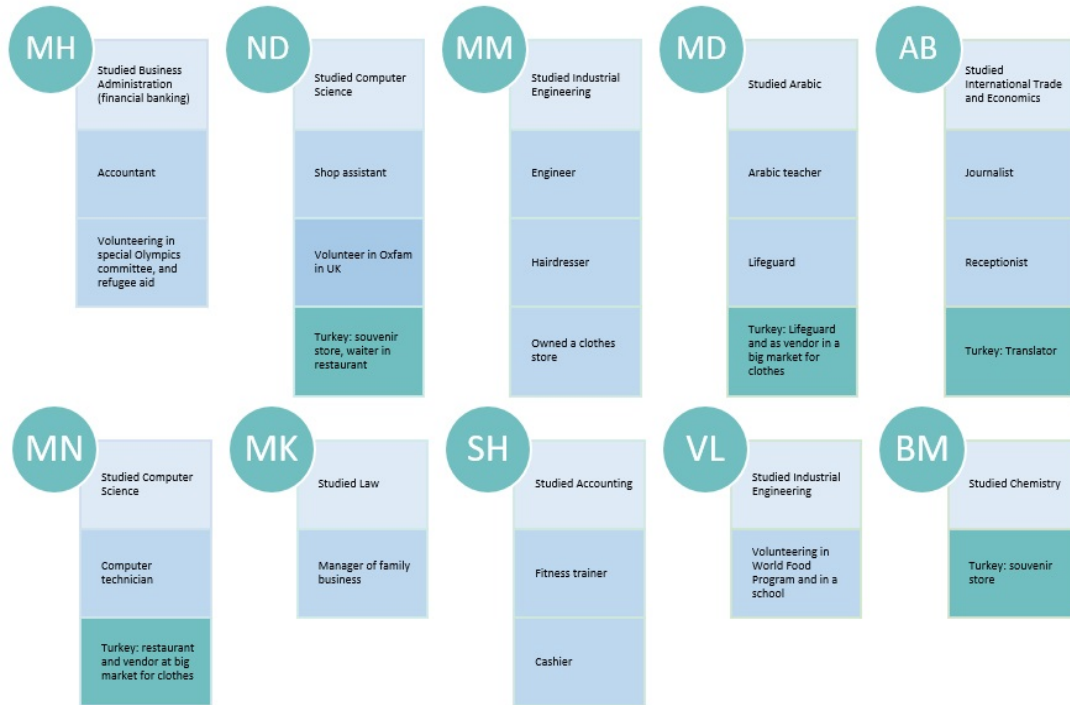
MH
Studied Business Administration (financial banking)
Accountant
Volunteering in special Olympics committee, and refugee aid

ND
Studied Computer Science
Shop assistant
Volunteer in Oxfam in UK
Turkey: souvenir store, waiter in restaurant

MM
Studied Industrial Engineering
Engineer
Hairdresser
Owned a clothes store

MD
Studied Arabic
Arabic teacher
Lifeguard
Turkey: Lifeguard and as vendor in a big market for clothes

AB
Studied International Trade and Economics
Journalist
Receptionist
Turkey: Translator

MN
Studied Computer Science
Computer technician
Turkey: restaurant and vendor at big market for clothes

MK
Studied Law
Manager of family business

SH
Studied Accounting
Fitness trainer
Cashier

VL
Studied Industrial Engineering
Volunteering in World Food Program and in a school

BM
Studied Chemistry
Turkey: souvenir store